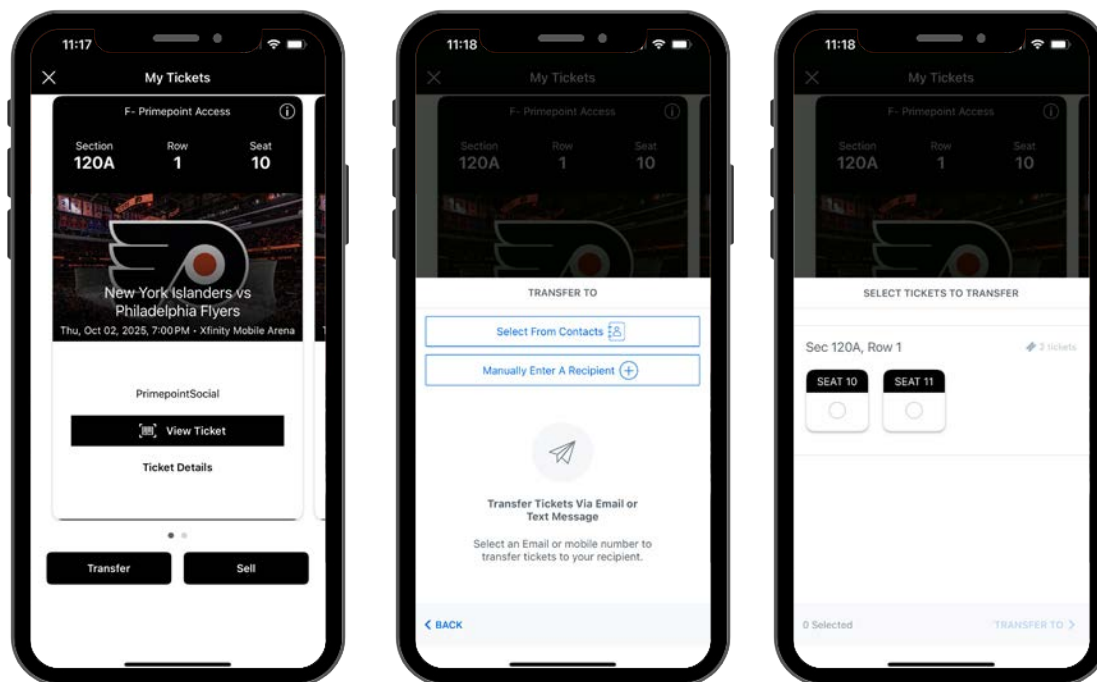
11:17

My Tickets

F- Primepoint Access

Section
120A

Row
1

Seat
10

New York Islanders vs Philadelphia Flyers

Thu, Oct 02, 2025, 7:00PM • Xfinity Mobile Arena

PrimepointSocial

View Ticket

Ticket Details

Transfer

Sell

11:18

My Tickets

F- Primepoint Access

Section
120A

Row
1

Seat
10

TRANSFER TO

Select From Contacts

Manually Enter A Recipient

Transfer Tickets Via Email or Text Message

Select an Email or mobile number to transfer tickets to your recipient.

< BACK

11:18

My Tickets

F- Primepoint Access

Section
120A

Row
1

Seat
10

SELECT TICKETS TO TRANSFER

Sec 120A, Row 1

2 tickets

SEAT 10

SEAT 11

0 Selected

TRANSFER TO >